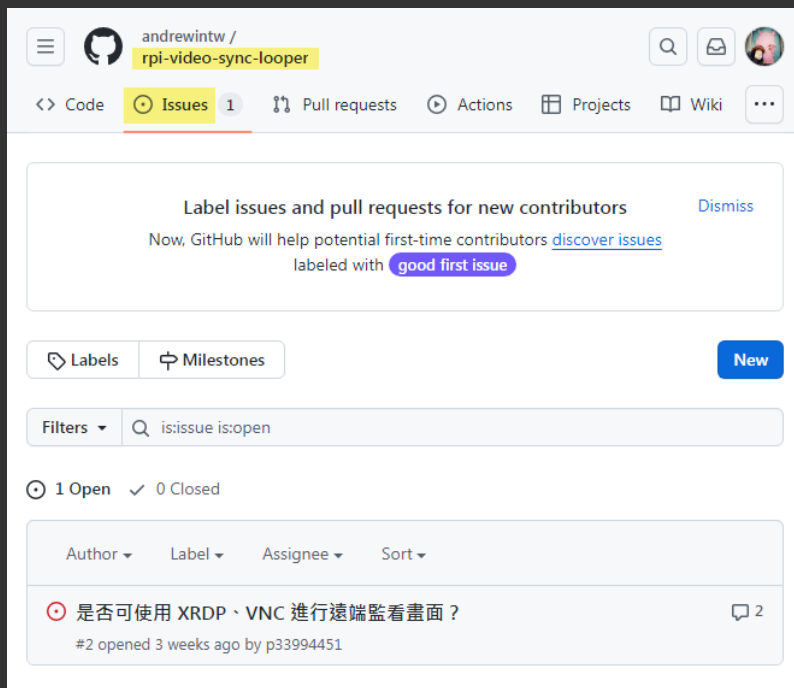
andrewintw /
rpi-video-sync-looper

Code Issues 1 Pull requests Actions Projects Wiki ···

Label issues and pull requests for new contributors
Dismiss
Now, GitHub will help potential first-time contributors discover issues labeled with good first issue

Labels Milestones New

Filters is:issue is:open

1 Open 0 Closed

Author Label Assignee Sort

是否可使用 XRDP、VNC 進行遠端監看畫面？ 2
#2 opened 3 weeks ago by p33994451